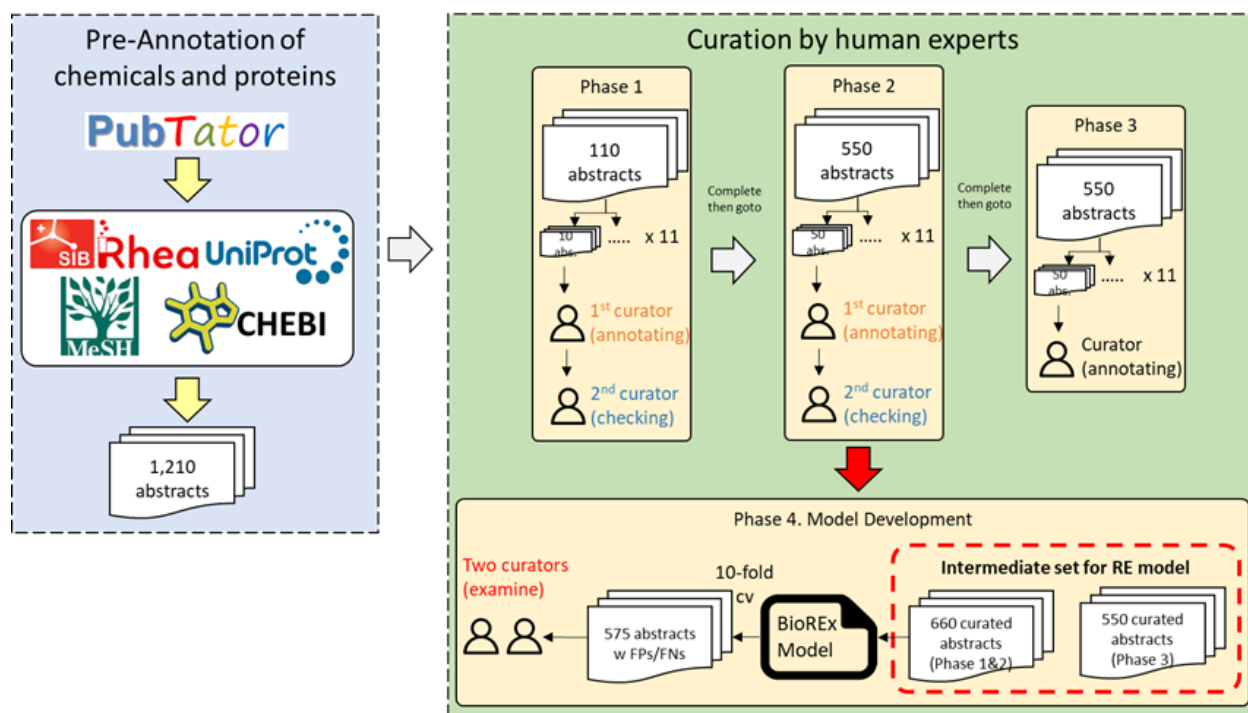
Pre-Annotation of chemicals and proteins

PubTator

SIB Rhea UniProt

MeSH CHEBI

1,210 abstracts

Curation by human experts

Phase 1

110 abstracts

10 abs. ..... x 11

1$^{st}$ curator (annotating)

2$^{nd}$ curator (checking)

Complete then goto

Phase 2

550 abstracts

50 abs. ..... x 11

1$^{st}$ curator (annotating)

2$^{nd}$ curator (checking)

Complete then goto

Phase 3

550 abstracts

50 abs. ..... x 11

Curator (annotating)

Phase 4. Model Development

Two curators (examine)

10-fold cv

575 abstracts w FPs/FNs

BioREx Model

Intermediate set for RE model

660 curated abstracts (Phase 1&2)

550 curated abstracts (Phase 3)